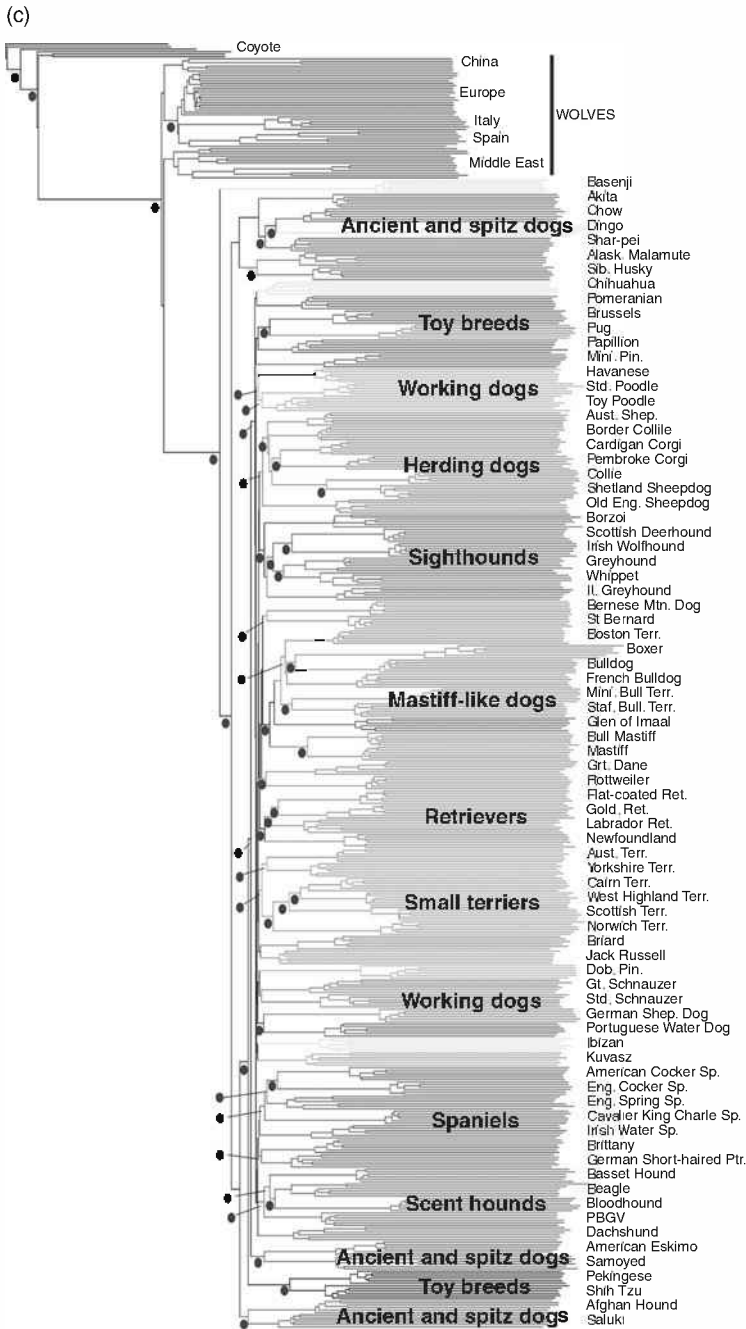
(c)

Coyote

China
Europe
Italy
Spain
Middle East
WOLVES

Ancient and spitz dogs
Basenji
Akita
Chow
Dingo
Shar-pei
Alask. Malamute
Sib. Husky
Chihuahua

Toy breeds
Pomeranian
Brussels
Pug
Papillion
Mini. Pin.

Working dogs
Havanese
Std. Poodle
Toy Poodle

Herding dogs
Aust. Shep.
Border Colllie
Cardigan Corgi
Pembroke Corgi
Collie
Shetland Sheepdog
Old Eng. Sheepdog

Sighthounds
Borzoi
Scottish Deerhound
Irish Wolfhound
Greyhound
Whippet
It. Greyhound

Mastiff-like dogs
Bernese Mtn. Dog
St Bernard
Boston Terr.
Boxer
Bulldog
French Bulldog
Mini. Bull Terr.
Staf. Bull. Terr.
Glen of Imaal
Bull Mastiff
Mastiff
Grt. Dane
Rottweiler

Retrievers
Flat-coated Ret.
Gold. Ret.
Labrador Ret.
Newfoundland

Small terriers
Aust. Terr.
Yorkshire Terr.
Cairn Terr.
West Highland Terr.
Scottish Terr.
Norwich Terr.

Working dogs
Briard
Jack Russell
Dob. Pin.
Gt. Schnauzer
Std. Schnauzer
German Shep. Dog
Portuguese Water Dog
Ibizan
Kuvasz

Spaniels
American Cocker Sp.
Eng. Cocker Sp.
Eng. Spring Sp.
Cavalier King Charle Sp.
Irish Water Sp.
Brittany
German Short-haired Ptr.

Scent hounds
Basset Hound
Beagle
Bloodhound
PBGV
Dachshund

Ancient and spitz dogs
American Eskimo
Samoyed

Toy breeds
Pekingese
Shih Tzu

Ancient and spitz dogs
Afghan Hound
Saluki